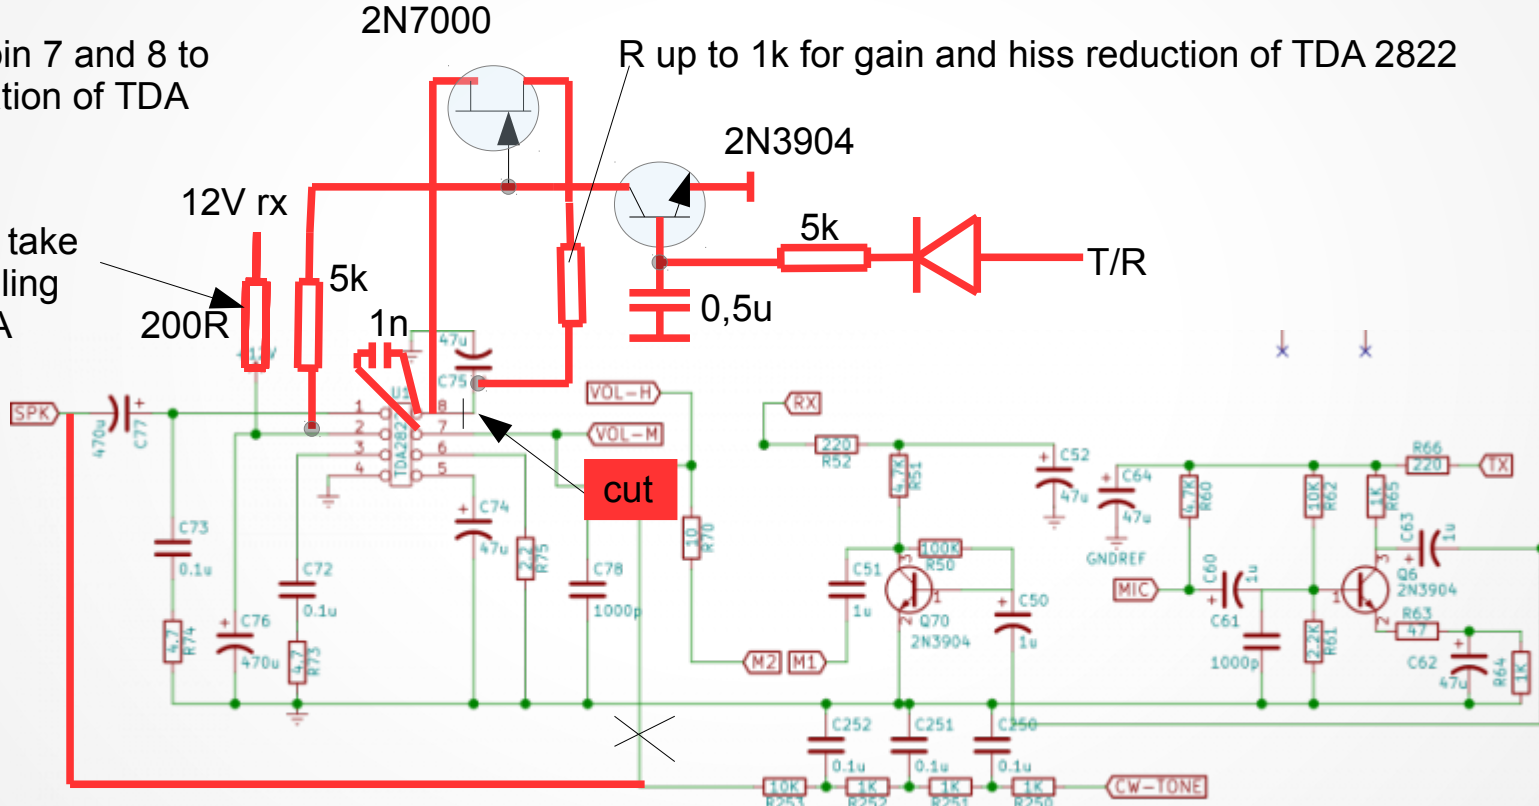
pin 7 and 8 to
tion of TDA

2N7000

R up to 1k for gain and hiss reduction of TDA 2822

2N3904

12V rx

take
ling
A

200R

5k

1n

5k

T/R

0,5u

cut

12V
47u
C75
U1
TDA2822
1 2 3 4
8 7 6 5
SPK
470u
C77
C73
0.1u
4.7
R74
C76
470u
C72
0.1u
4.7
R73
C74
47u
2.2
R75
C78
1000p
VOL-H
VOL-M
10
R70
M2
M1
RX
220
R52
4.7K
R51
100K
R50
C51
1u
Q70
2N3904
C50
1u
C52
47u
C64
47u
GNDREF
4.7K
R60
MIC
C60
1u
C61
1000p
10K
R62
2.2K
R61
1K
R65
R66
220
TX
C63
1u
Q6
2N3904
R63
47
C62
47u
R64
1K
C252
0.1u
C251
0.1u
C250
0.1u
10K
R253
1K
R252
1K
R251
1K
R250
CW-TONE